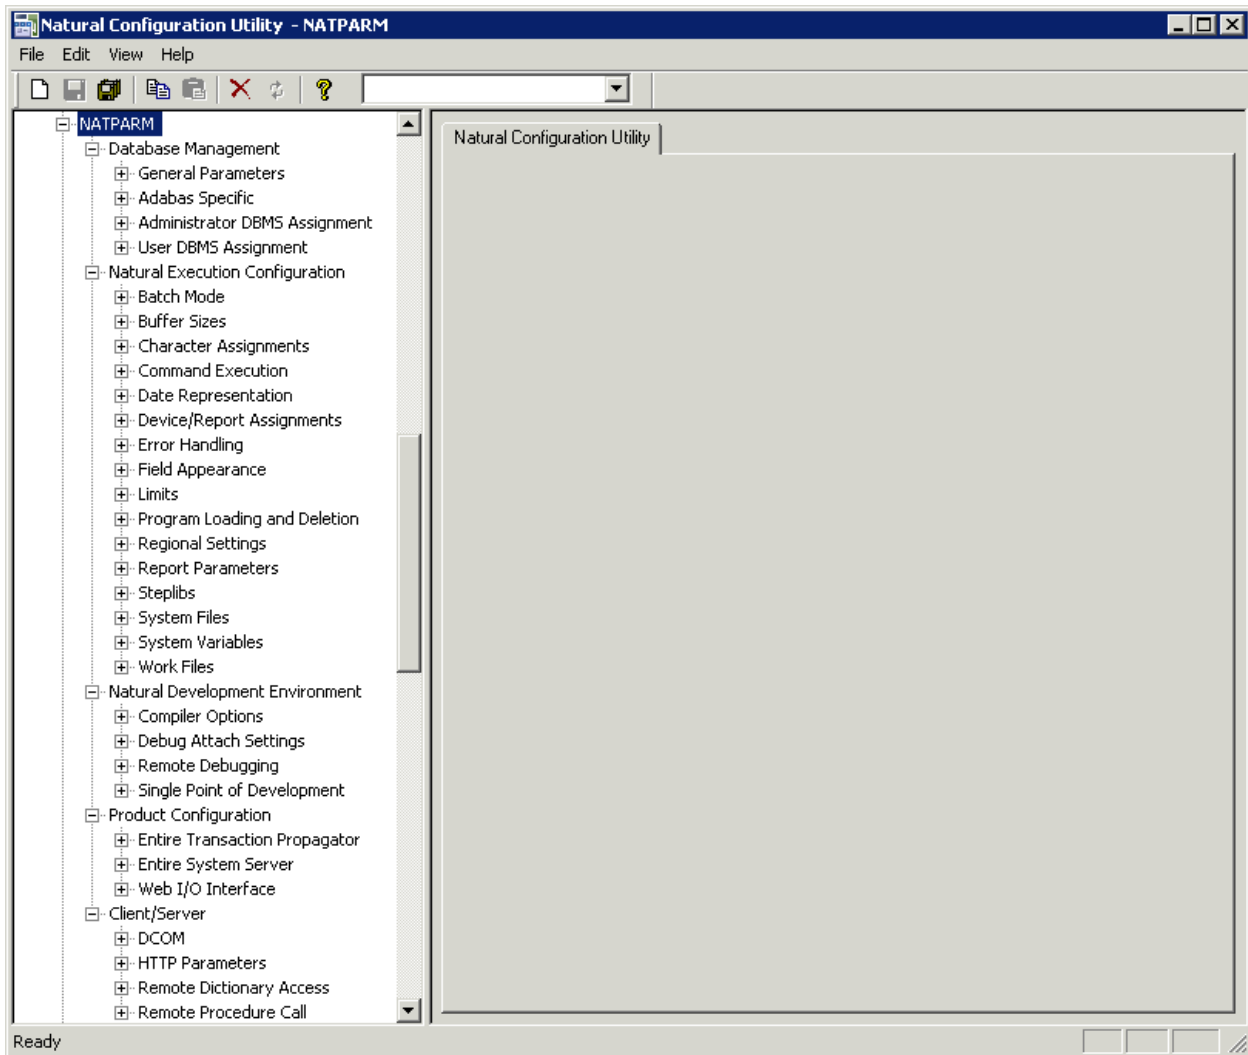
Natural Configuration Utility - NATPARM

File Edit View Help

NATPARM
Database Management
General Parameters
Adabas Specific
Administrator DBMS Assignment
User DBMS Assignment
Natural Execution Configuration
Batch Mode
Buffer Sizes
Character Assignments
Command Execution
Date Representation
Device/Report Assignments
Error Handling
Field Appearance
Limits
Program Loading and Deletion
Regional Settings
Report Parameters
Steplibs
System Files
System Variables
Work Files
Natural Development Environment
Compiler Options
Debug Attach Settings
Remote Debugging
Single Point of Development
Product Configuration
Entire Transaction Propagator
Entire System Server
Web I/O Interface
Client/Server
DCOM
HTTP Parameters
Remote Dictionary Access
Remote Procedure Call

Natural Configuration Utility

Ready